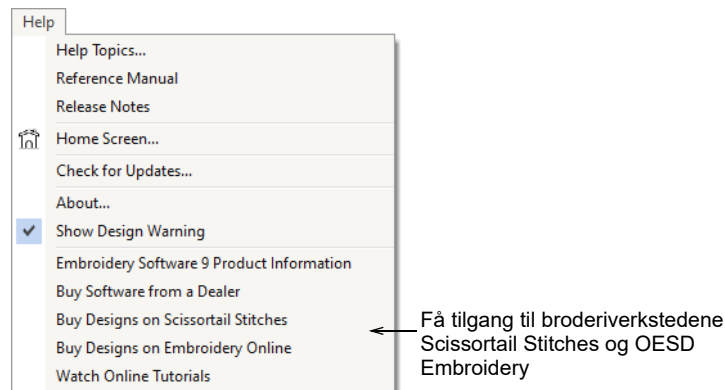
Help

Help Topics...
Reference Manual
Release Notes
Home Screen...
Check for Updates...
About...
Show Design Warning
Embroidery Software 9 Product Information
Buy Software from a Dealer
Buy Designs on Scissortail Stitches
Buy Designs on Embroidery Online
Watch Online Tutorials

Få tilgang til broderiverkstedene Scissortail Stitches og OESD Embroidery